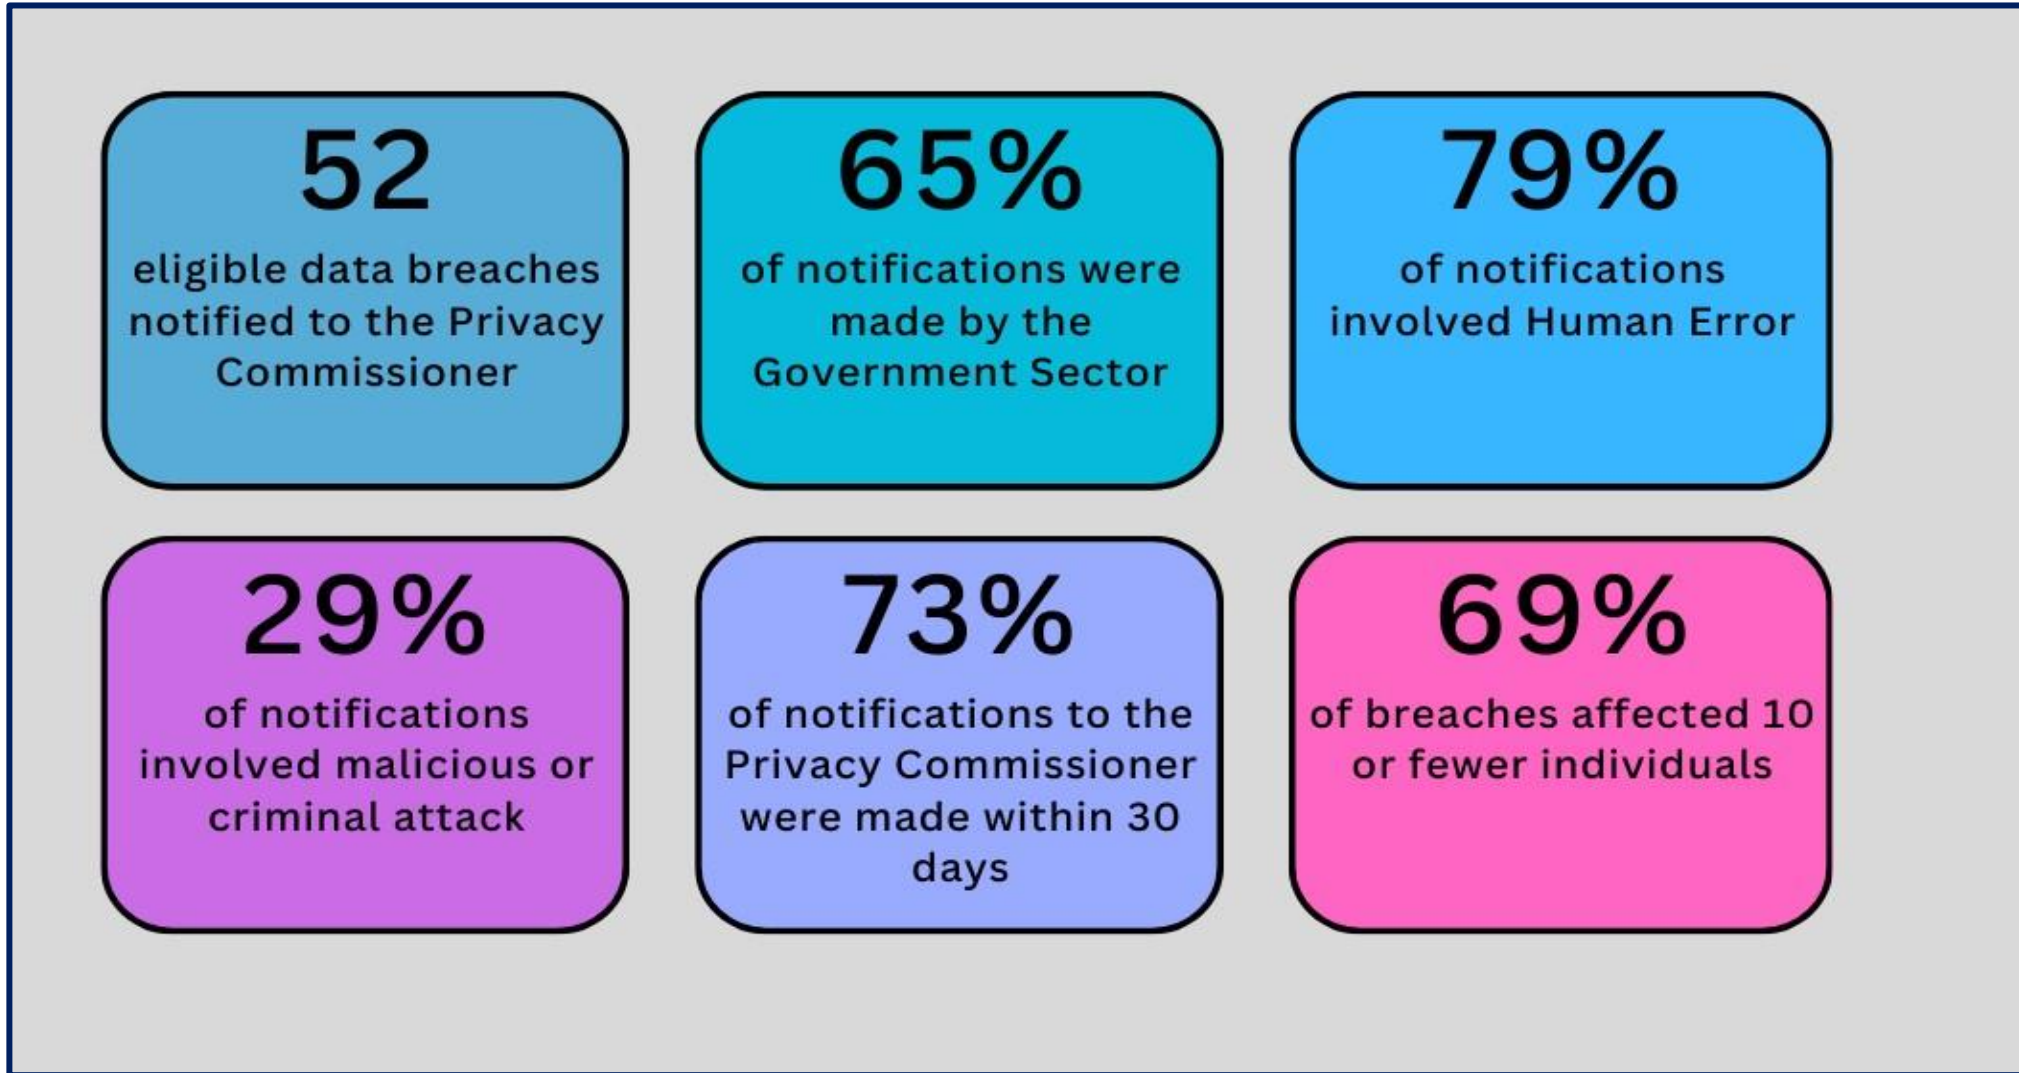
52

eligible data breaches notified to the Privacy Commissioner

65%

of notifications were made by the Government Sector

79%

of notifications involved Human Error

29%

of notifications involved malicious or criminal attack

73%

of notifications to the Privacy Commissioner were made within 30 days

69%

of breaches affected 10 or fewer individuals